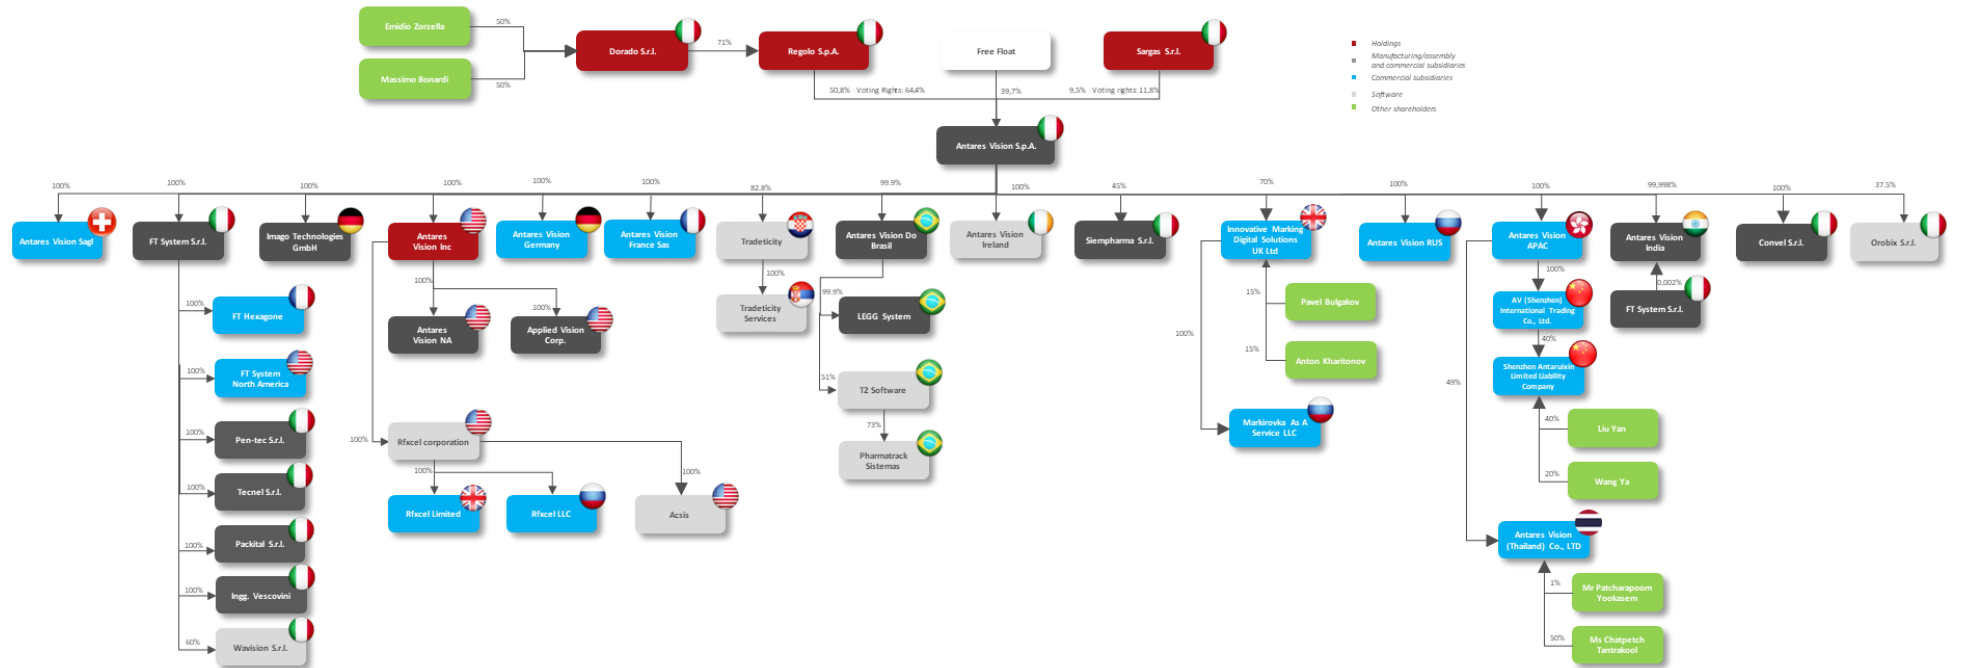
Emidio Zorzella
Massimo Bonardi
50%
50%
Dorado S.r.l.
71%
Regolo S.p.A.
Free Float
Sargas S.r.l.
Holdings
Manufacturing/assembly and commercial subsidiaries
Commercial subsidiaries
Software
Other shareholders
50,8% Voting Rights: 64,4%
39,7%
9,5% Voting rights 11,8%
Antares Vision S.p.A.
100%
100%
100%
100%
100%
100%
82.8%
99.9%
100%
45%
70%
100%
100%
99,998%
100%
37.5%
Antares Vision Sagl
FT System S.r.l.
Imago Technologies GmbH
Antares Vision Inc
Antares Vision Germany
Antares Vision France Sas
Tradeticity
Antares Vision Do Brasil
Antares Vision Ireland
Siempharma S.r.l.
Innovative Marking Digital Solutions UK Ltd
Antares Vision RUS
Antares Vision APAC
Antares Vision India
Convel S.r.l.
Orobix S.r.l.
100%
FT Hexagone
100%
FT System North America
100%
Pen-tec S.r.l.
100%
Tecnel S.r.l.
100%
Packital S.r.l.
100%
Ingg. Vescovini
60%
Wavision S.r.l.
100%
Antares Vision NA
100%
Applied Vision Corp.
100%
Rfxcel corporation
100%
Rfxcel Limited
Rfxcel LLC
100%
Acsis
100%
Tradeticity Services
99.9%
LEGG System
51%
T2 Software
73%
Pharmatrack Sistemas
15%
Pavel Bulgakov
15%
Anton Kharitonov
100%
Markirovka As A Service LLC
100%
AV (Shenzhen) International Trading Co., Ltd.
40%
Shenzhen Antaruixin Limited Liability Company
40%
Liu Yan
20%
Wang Ya
49%
Antares Vision (Thailand) Co., LTD
1%
Mr Patcharapoom Yooksem
50%
Ms Chatpetch Tantrakool
0,002%
FT System S.r.l.